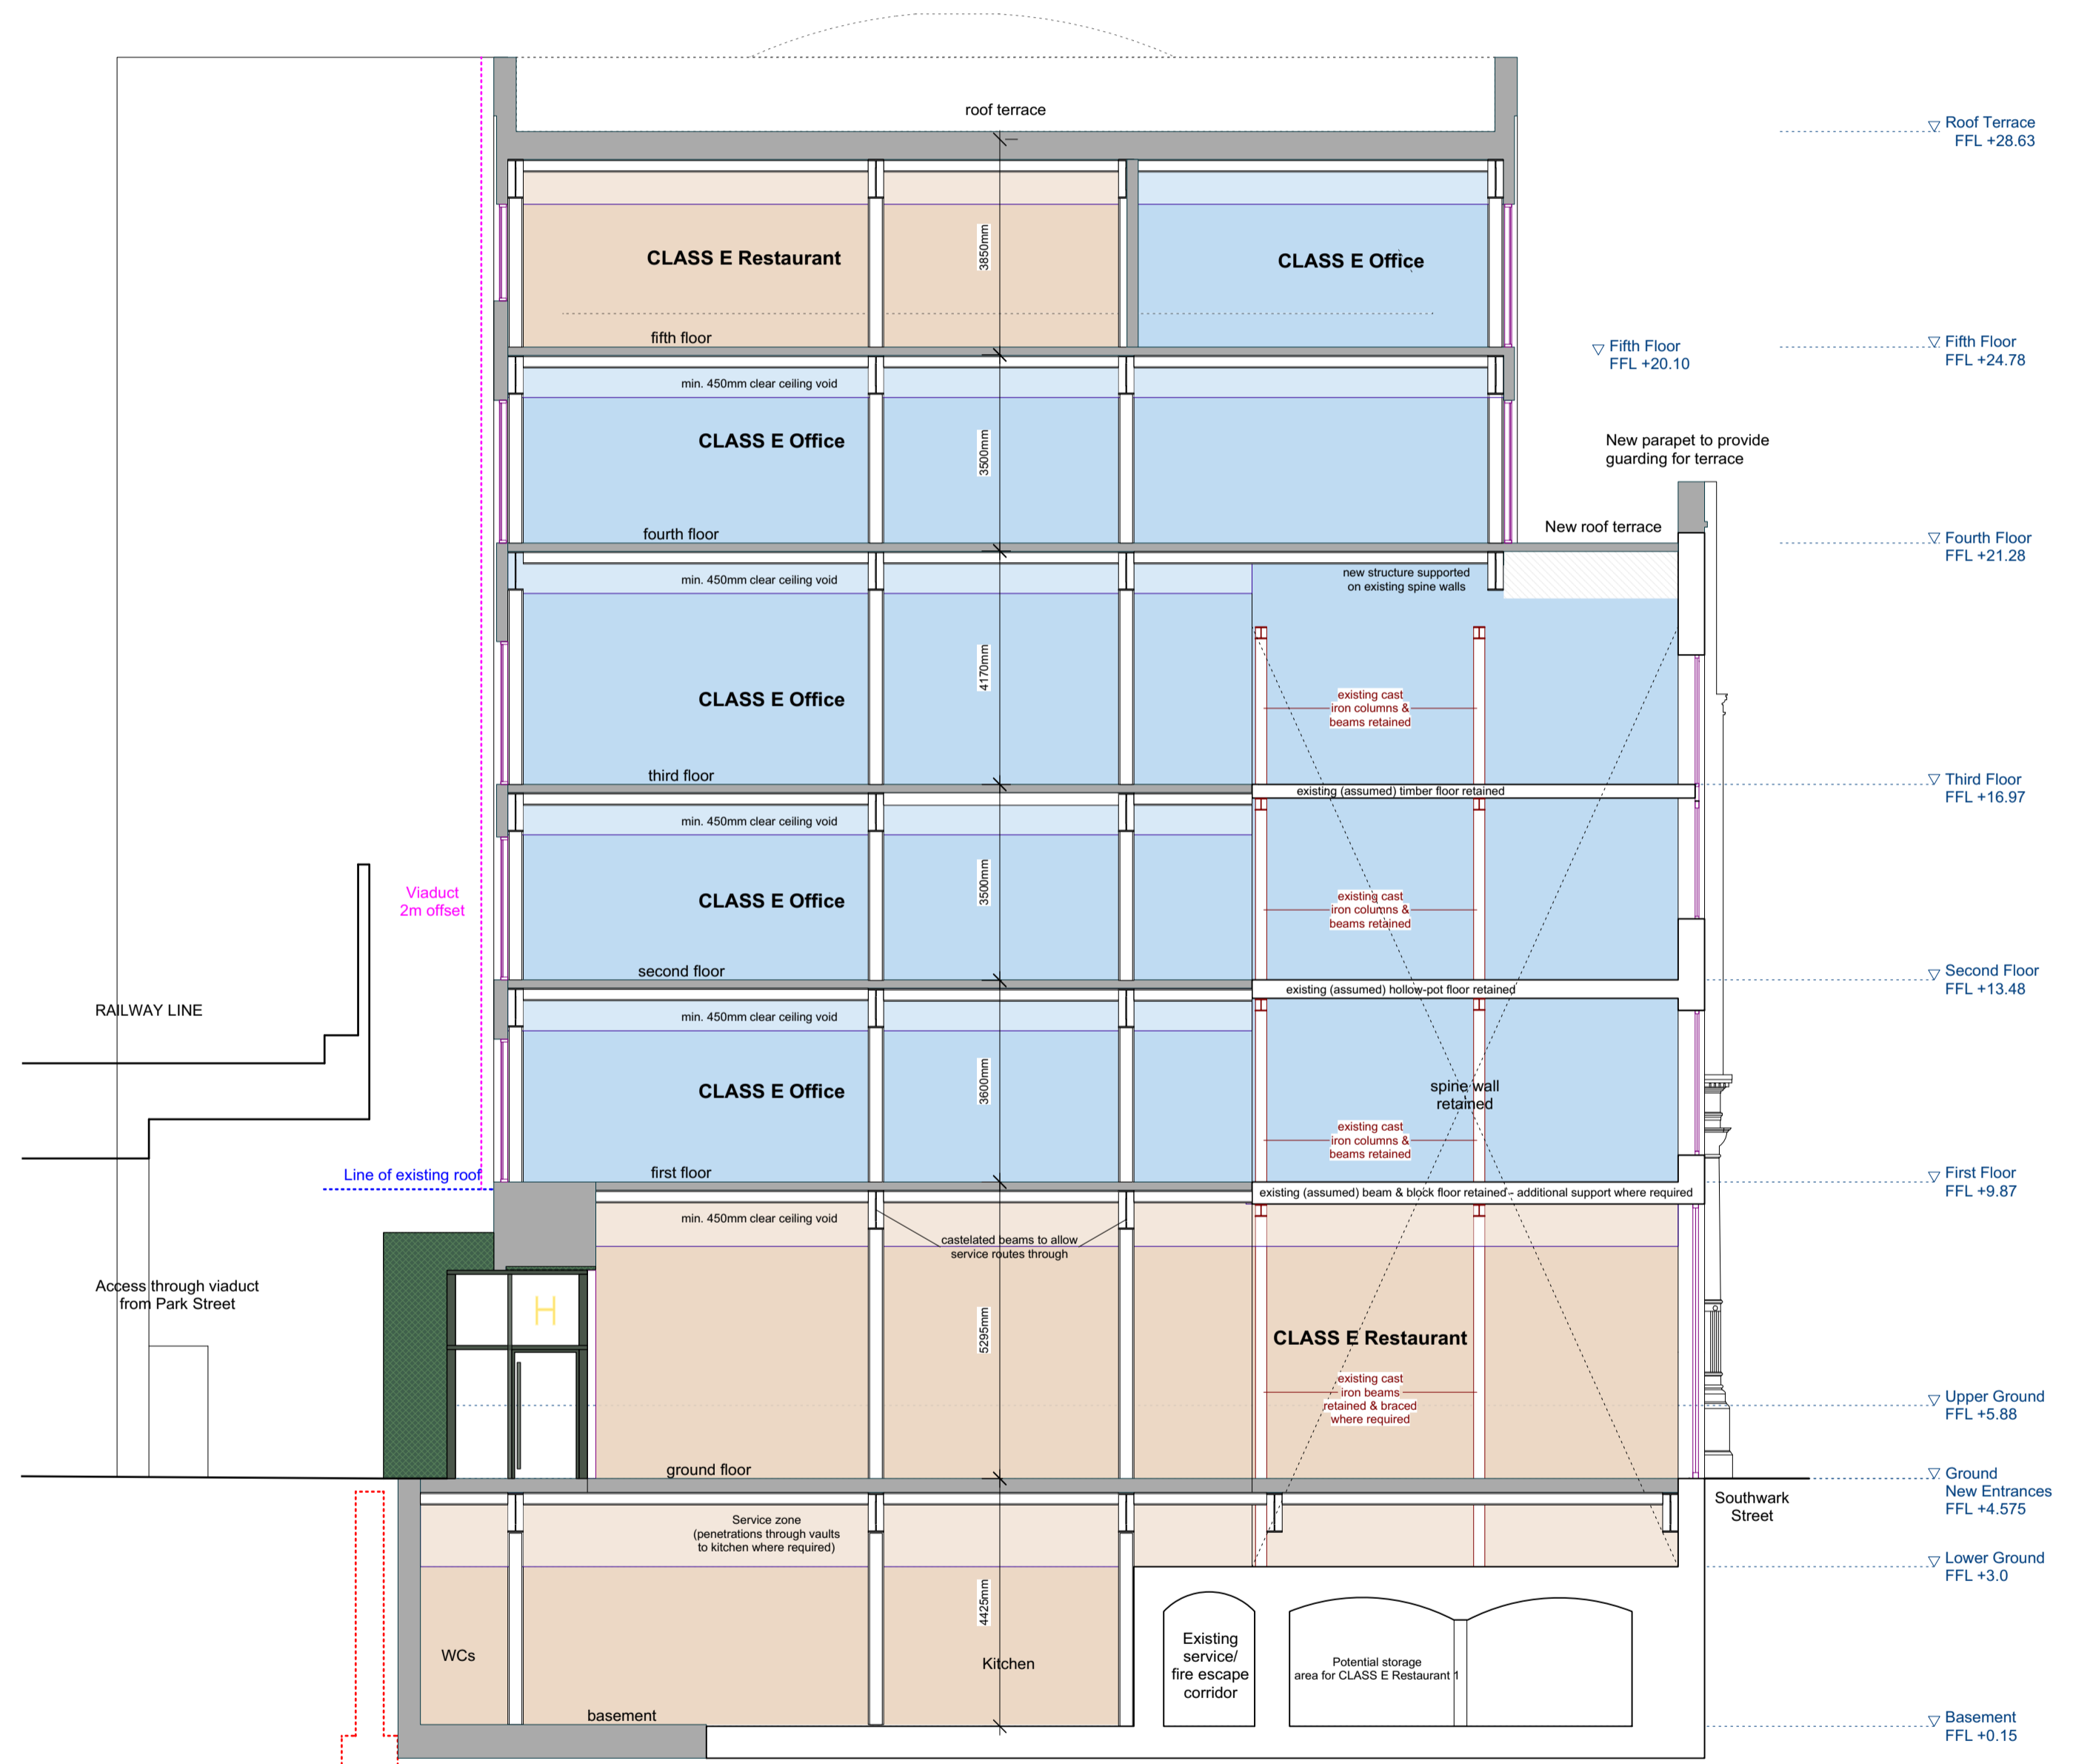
roof terrace

Roof Terrace
FFL +28.63

CLASS E Restaurant

3850mm

CLASS E Office

fifth floor

Fifth Floor
FFL +20.10

Fifth Floor
FFL +24.78

min. 450mm clear ceiling void

CLASS E Office

3500mm

New parapet to provide guarding for terrace

fourth floor

New roof terrace

Fourth Floor
FFL +21.28

min. 450mm clear ceiling void

new structure supported on existing spine walls

CLASS E Office

4170mm

existing cast iron columns & beams retained

third floor

existing (assumed) timber floor retained

Third Floor
FFL +16.97

min. 450mm clear ceiling void

Viaduct
2m offset

CLASS E Office

3500mm

existing cast iron columns & beams retained

second floor

existing (assumed) hollow-pot floor retained

Second Floor
FFL +13.48

RAILWAY LINE

min. 450mm clear ceiling void

CLASS E Office

3600mm

spine wall retained

existing cast iron columns & beams retained

Line of existing roof

first floor

First Floor
FFL +9.87

existing (assumed) beam & block floor retained - additional support where required

min. 450mm clear ceiling void

castelated beams to allow service routes through

Access through viaduct from Park Street

H

5295mm

CLASS E Restaurant

existing cast iron beams retained & braced where required

Upper Ground
FFL +5.88

ground floor

Ground
New Entrances
FFL +4.575

Southwark Street

Service zone
(penetrations through vaults to kitchen where required)

Lower Ground
FFL +3.0

WCs

4425mm

Kitchen

Existing service/ fire escape corridor

Potential storage area for CLASS E Restaurant 1

basement

Basement
FFL +0.15